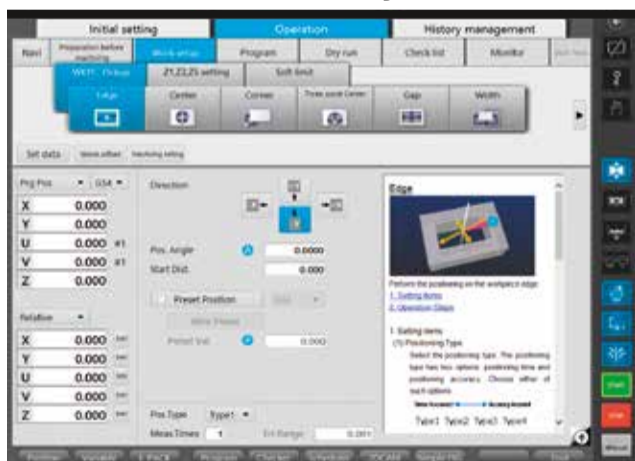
Initial setting
Operation
History management

Navi
Preparation before machining
Work setup
Program
Dry run
Check list
Monitor

WCD Setup
Z1,Z2,Z3 setting
Soft limit

Edge
Center
Corner
Three point Center
Gap
Width

Set data
Spindle offset
Machining setting

Prg Pos
G54

| X | 0.000 |
|---|---|
| Y | 0.000 |
| U | 0.000 #1 |
| V | 0.000 #1 |
| Z | 0.000 |

Relative

| X | 0.000 |
|---|---|
| Y | 0.000 |
| U | 0.000 |
| V | 0.000 |
| Z | 0.000 |

Direction

Pos. Angle 0.0000
Start Dist. 0.000

Preset Position
Write Preset
Preset Val. 0.000

Pos.Type Type1
Meas.Times 1
Err Range 0.001

Edge
Perform the positioning on the workpiece edge.
1. Setting items
2. Operation Steps

1. Setting items
(1) Positioning Type
Select the positioning type. The positioning type has two options: positioning time and positioning accuracy. Choose either of such options.
Time focused Accuracy focused
Type1 Type2 Type3 Type4

Start
Stop